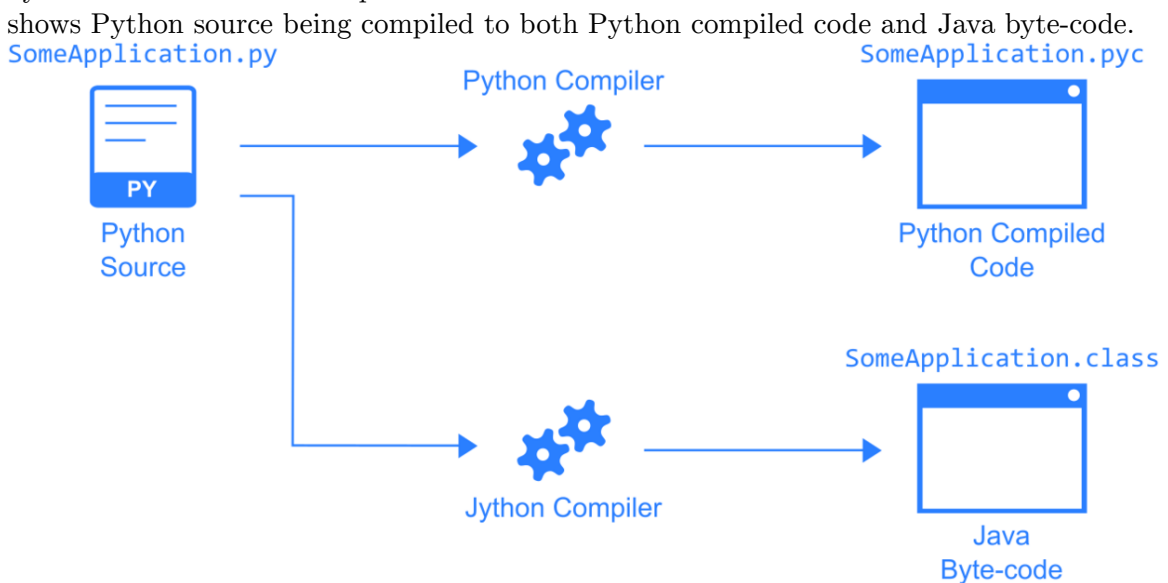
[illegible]
shows Python source being compiled to both Python compiled code and Java byte-code.

SomeApplication.py

Python Compiler

SomeApplication.pyc

PY

Python Source

Python Compiled Code

SomeApplication.class

Jython Compiler

Java Byte-code